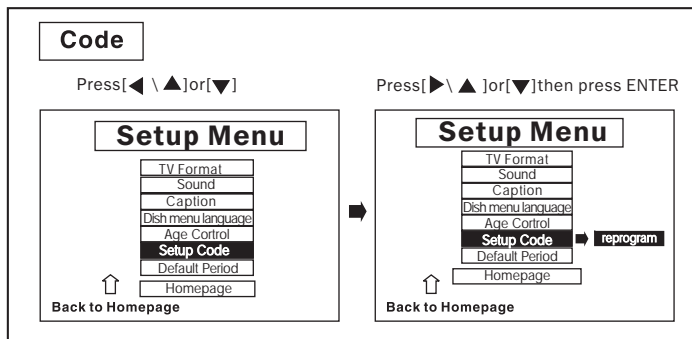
Code

Press[◀ \ ▲]or[▼]

Setup Menu
TV Format
Sound
Caption
Dish menu language
Age Cortrol
Setup Code
Default Period
Homepage
Back to Homepage

Press[▶\ ▲ ]or[▼]then press ENTER

Setup Menu
TV Format
Sound
Caption
Dish menu language
Age Cortrol
Setup Code
reprogram
Default Period
Homepage
Back to Homepage